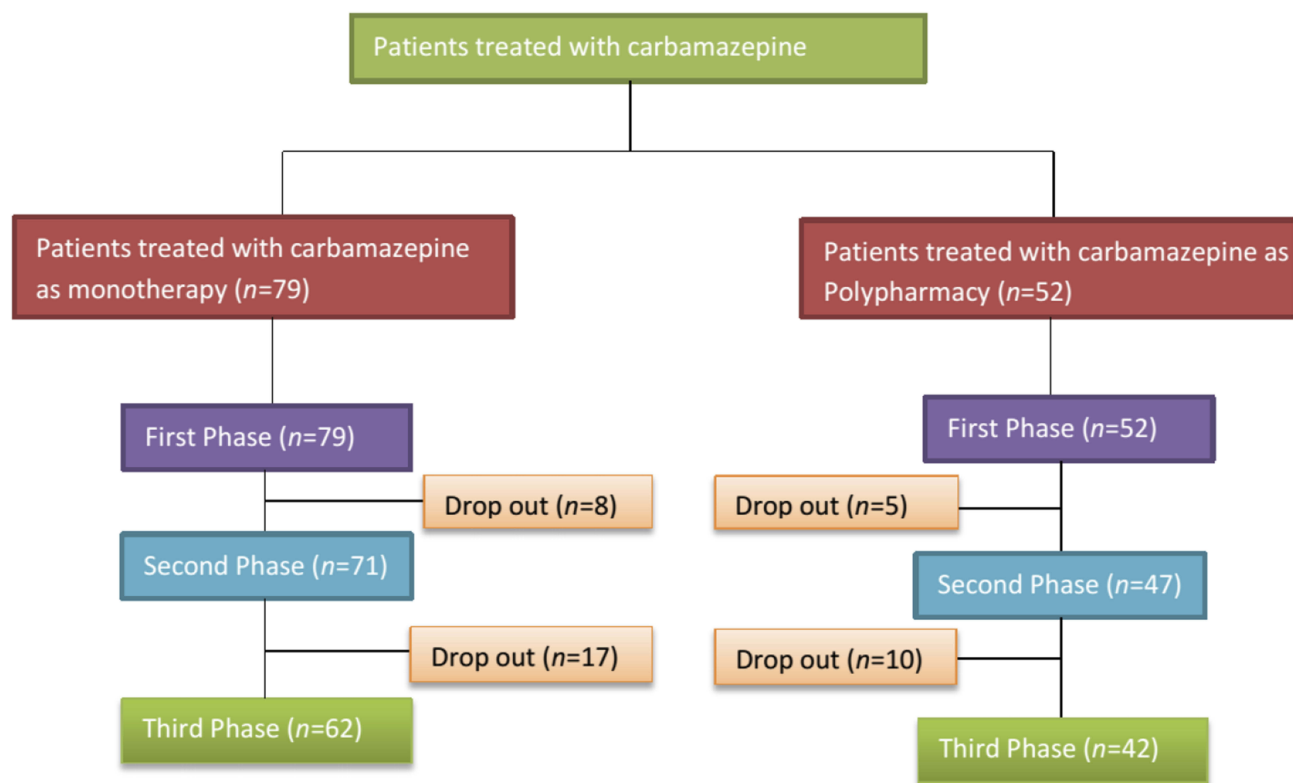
Patients treated with carbamazepine

Patients treated with carbamazepine as monotherapy ($n$=79)

First Phase ($n$=79)

Drop out ($n$=8)

Second Phase ($n$=71)

Drop out ($n$=17)

Third Phase ($n$=62)

Patients treated with carbamazepine as Polypharmacy ($n$=52)

First Phase ($n$=52)

Drop out ($n$=5)

Second Phase ($n$=47)

Drop out ($n$=10)

Third Phase ($n$=42)